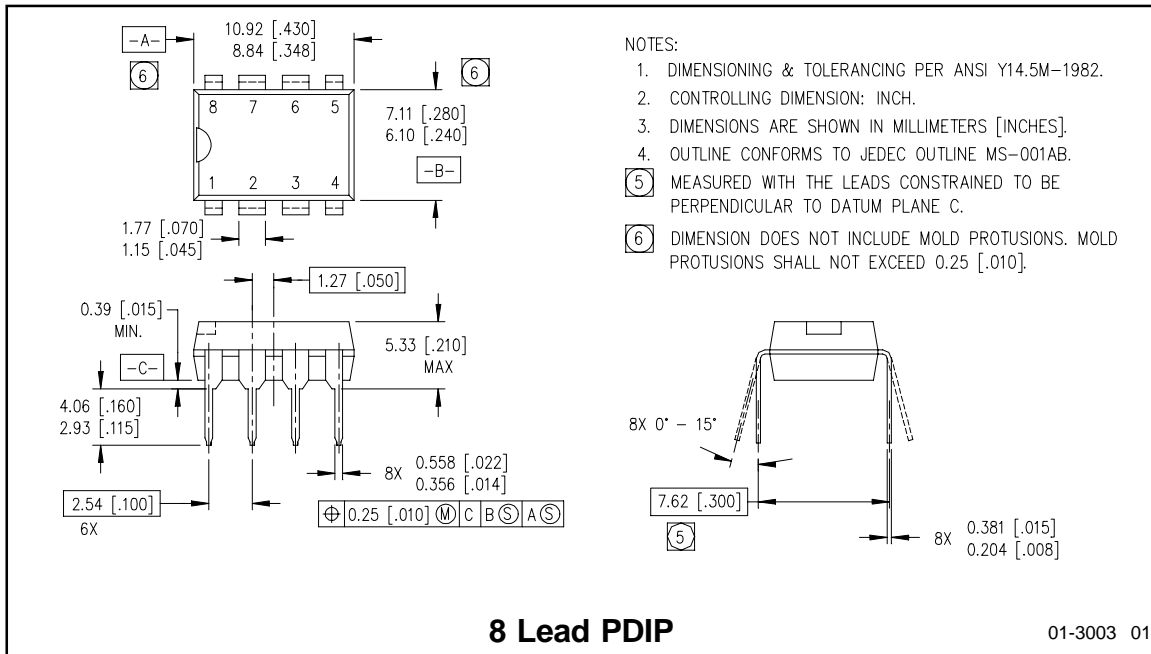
-A-

6

10.92 [.430]
8.84 [.348]

6

8 7 6 5

1 2 3 4

7.11 [.280]
6.10 [.240]

-B-

1.77 [.070]
1.15 [.045]

1.27 [.050]

0.39 [.015]
MIN.

-C-

5.33 [.210]
MAX

4.06 [.160]
2.93 [.115]

8X 0.558 [.022]
0.356 [.014]

2.54 [.100]
6X

$\oplus$ 0.25 [.010] Ⓜ C B Ⓢ A Ⓢ

NOTES:

1. DIMENSIONING & TOLERANCING PER ANSI Y14.5M-1982.

2. CONTROLLING DIMENSION: INCH.

3. DIMENSIONS ARE SHOWN IN MILLIMETERS [INCHES].

4. OUTLINE CONFORMS TO JEDEC OUTLINE MS-001AB.

5 MEASURED WITH THE LEADS CONSTRAINED TO BE PERPENDICULAR TO DATUM PLANE C.

6 DIMENSION DOES NOT INCLUDE MOLD PROTUSIONS. MOLD PROTUSIONS SHALL NOT EXCEED 0.25 [.010].

8X $0^\circ - 15^\circ$

7.62 [.300]

5

8X 0.381 [.015]
0.204 [.008]

8 Lead PDIP

01-3003 01